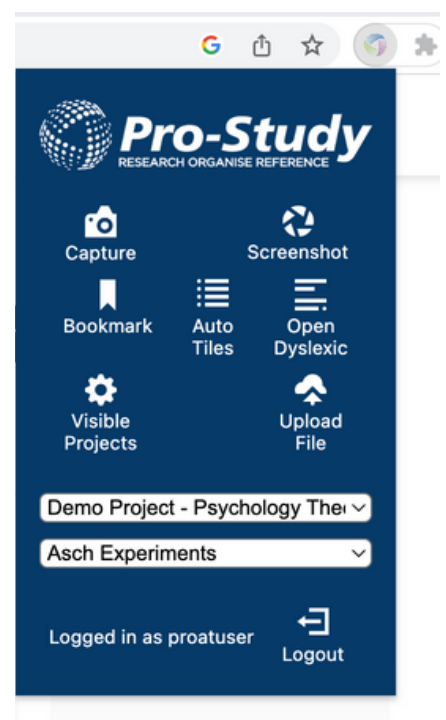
G

Pro-Study
RESEARCH ORGANISE REFERENCE

Capture

Screenshot

Bookmark

Auto Tiles

Open Dyslexic

Visible Projects

Upload File

Demo Project - Psychology The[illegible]

Asch Experiments

Logged in as proatuser

Logout